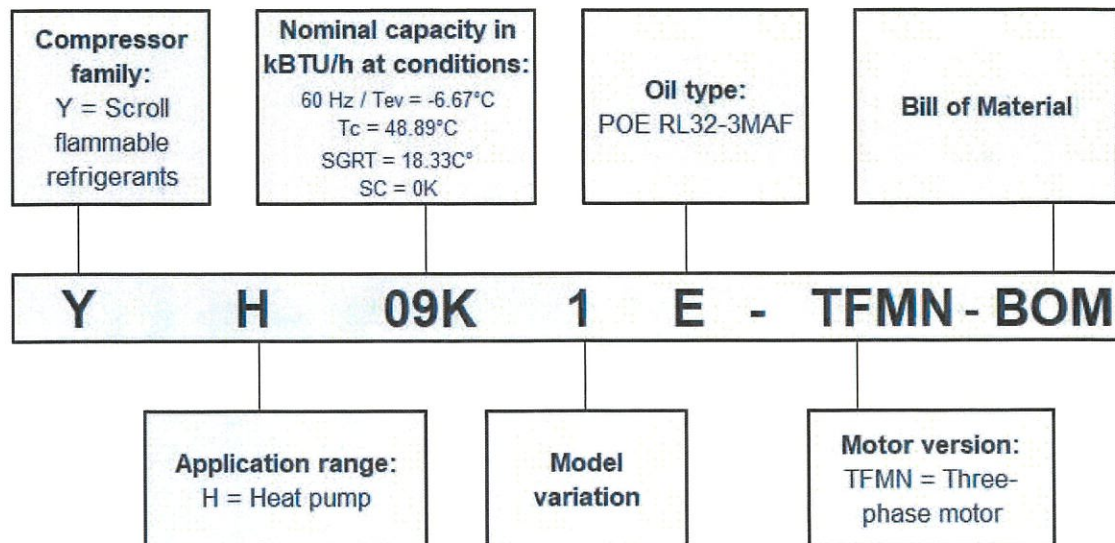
Compressor family:
Y = Scroll flammable refrigerants

Nominal capacity in kBTU/h at conditions:
60 Hz / Tev = -6.67°C
Tc = 48.89°C
SGRT = 18.33C°
SC = 0K

Oil type:
POE RL32-3MAF

Bill of Material

Y H 09K 1 E - TFMN - BOM

Application range:
H = Heat pump

Model variation

Motor version:
TFMN = Three-phase motor